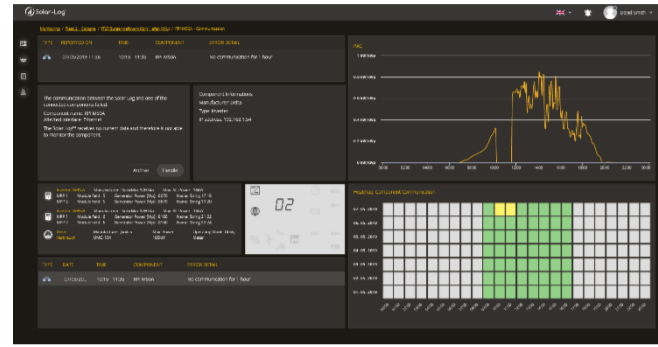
Solar-Log

Monitoring / Plant 1 - Solarlog / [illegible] / RP-M50A - Gesamt Warnen

TYPE | REPORTED ON | TIME | COMPONENT | ERROR DETAIL

07.09.2019 11:30 | 10:15 - 11:30 | RP-M50A | No communication for 1 hour

The communication between the Solar-Log and one of the connected components failed.

Component name: RP-M50A
Affected interface: Ethernet

The Solar-Log™ receives no current data and therefore is not able to monitor the component.

Component information
Manufacturer: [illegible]
Type: Inverter
IP address: 192.168.1.34

Archive | Handle

02

TYPE | DATE | TIME | COMPONENT | ERROR DETAIL

07.09.2019 | 10:15 - 11:30 | RP-M50A | No communication for 1 hour

PAC

Heatmap component communication